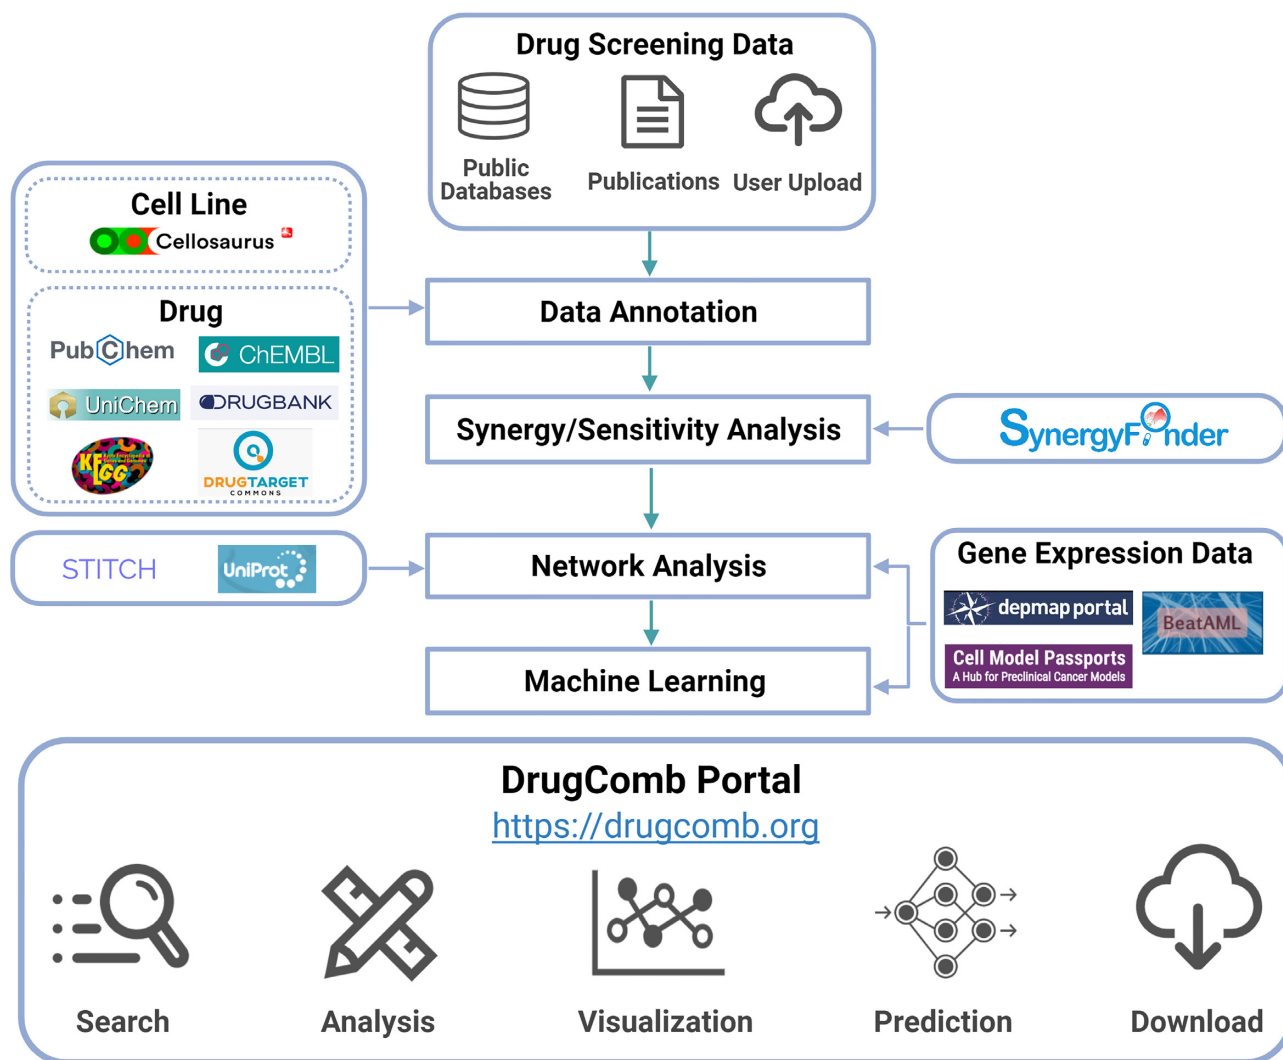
Drug Screening Data

Public Databases

Publications

User Upload

Cell Line

Cellosaurus

Drug

PubChem

ChEMBL

UniChem

DRUGBANK

KEGG

DRUGTARGET COMMONS

Data Annotation

Synergy/Sensitivity Analysis

SynergyFinder

STITCH

UniProt

Network Analysis

Gene Expression Data

depmap portal

BeatAML

Cell Model Passports
A Hub for Preclinical Cancer Models

Machine Learning

DrugComb Portal
https://drugcomb.org

Search

Analysis

Visualization

Prediction

Download